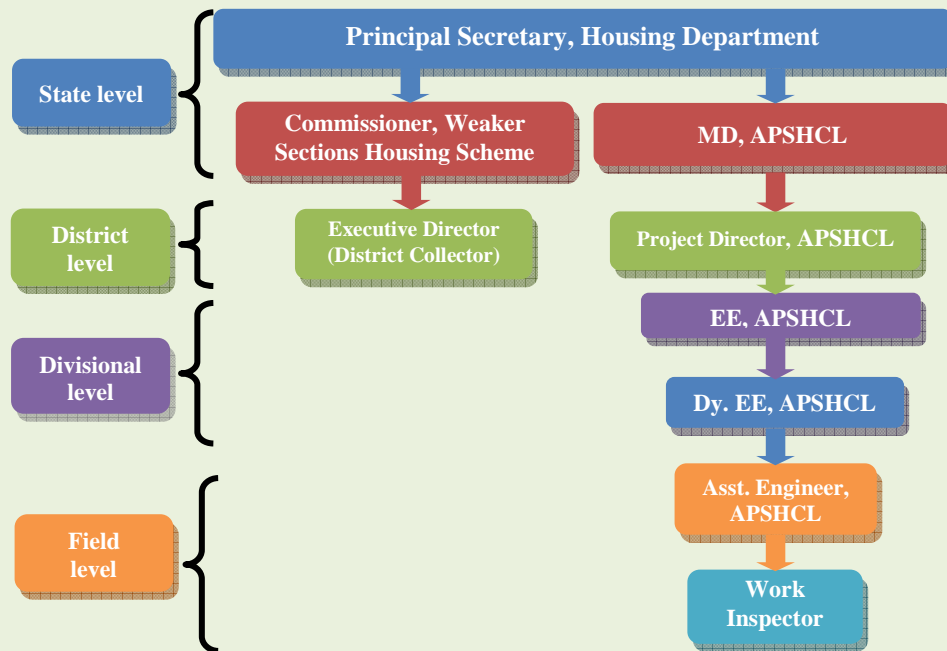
Principal Secretary, Housing Department

State level

Commissioner, Weaker Sections Housing Scheme

MD, APSHCL

District level

Executive Director (District Collector)

Project Director, APSHCL

EE, APSHCL

Divisional level

Dy. EE, APSHCL

Asst. Engineer, APSHCL

Field level

Work Inspector